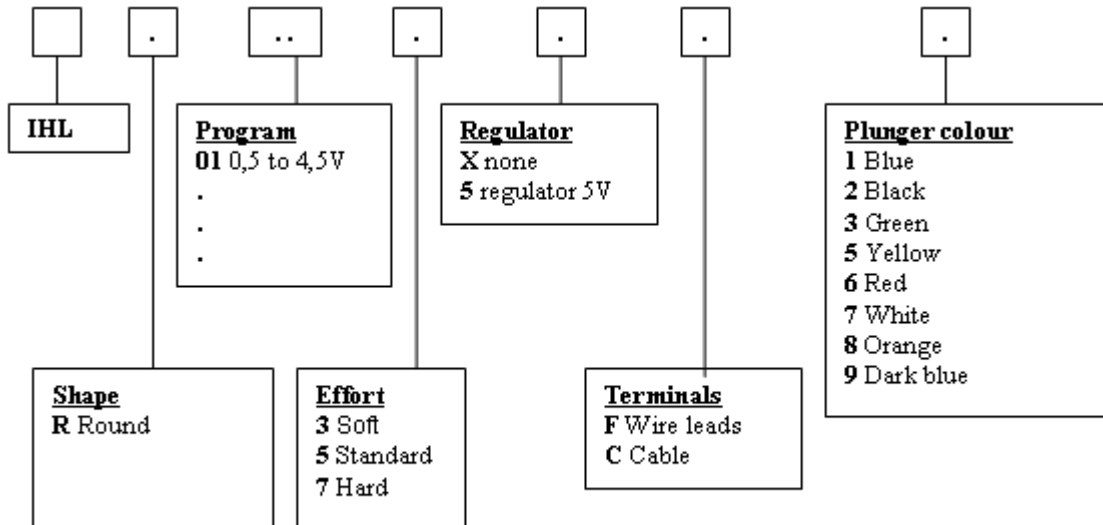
.
..
.
.
.
.

IHL

Program
01 0,5 to 4,5V
.
.
.

Regulator
X none
5 regulator 5V

Plunger colour
1 Blue
2 Black
3 Green
5 Yellow
6 Red
7 White
8 Orange
9 Dark blue

Shape
R Round

Effort
3 Soft
5 Standard
7 Hard

Terminals
F Wire leads
C Cable